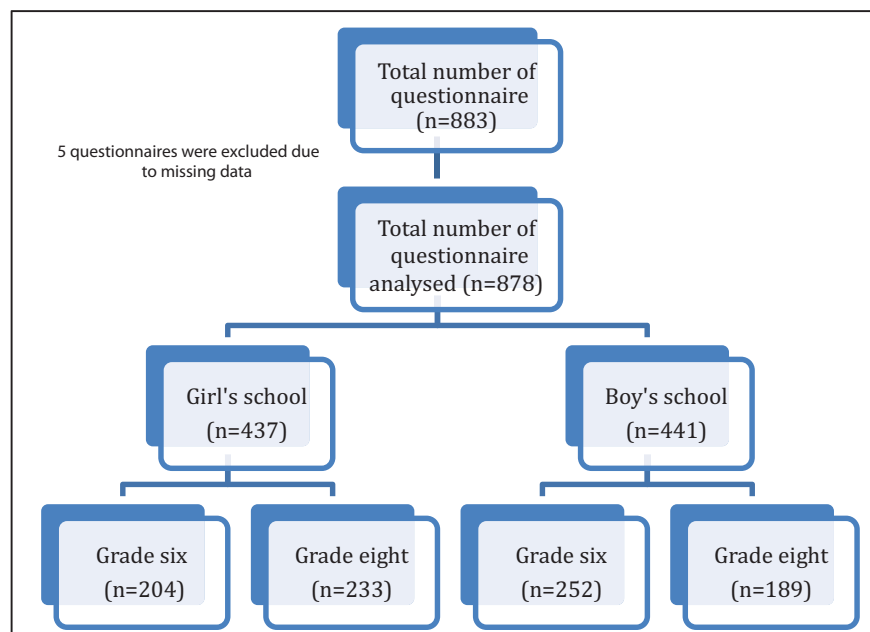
Total number of questionnaire (n=883)

5 questionnaires were excluded due to missing data

Total number of questionnaire analysed (n=878)

Girl's school (n=437)

Boy's school (n=441)

Grade six (n=204)

Grade eight (n=233)

Grade six (n=252)

Grade eight (n=189)